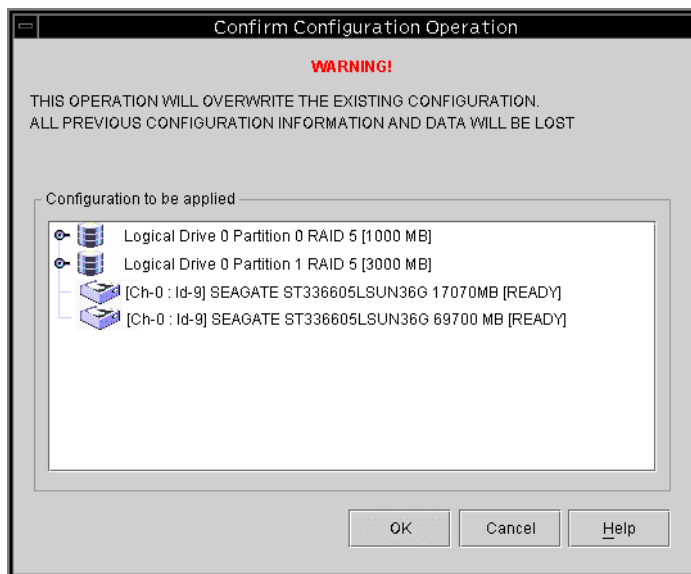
Confirm Configuration Operation

WARNING!

THIS OPERATION WILL OVERWRITE THE EXISTING CONFIGURATION.
ALL PREVIOUS CONFIGURATION INFORMATION AND DATA WILL BE LOST

Configuration to be applied

Logical Drive 0 Partition 0 RAID 5 [1000 MB]
Logical Drive 0 Partition 1 RAID 5 [3000 MB]
[Ch-0 : Id-9] SEAGATE ST336605LSUN36G 17070MB [READY]
[Ch-0 : Id-9] SEAGATE ST336605LSUN36G 69700 MB [READY]

OK
Cancel
Help